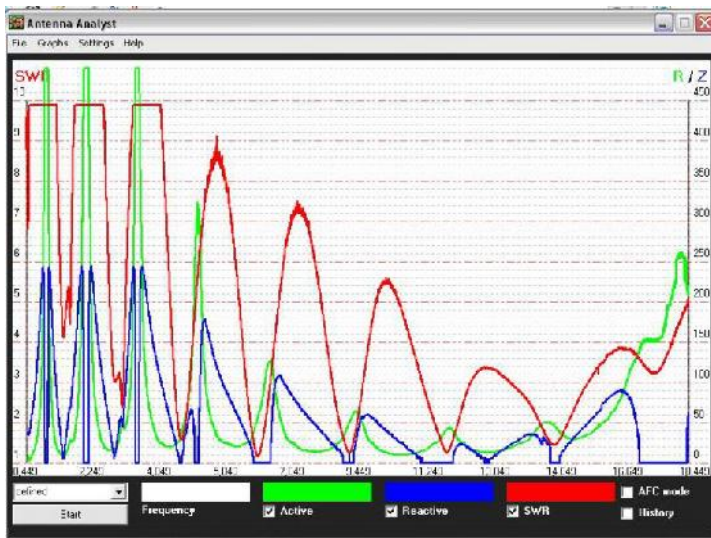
Antenna Analyst

File Graphs Settings Help

SWR

R / Z

10
9
8
7
6
5
4
3
2
1

450
400
350
300
250
200
150
100
50
0

0.449 2.249 4.049 5.849 7.649 9.449 11.249 13.049 14.849 16.649 18.449

Defined

Start

Frequency

Active

Reactive

SWR

AFC mode

History